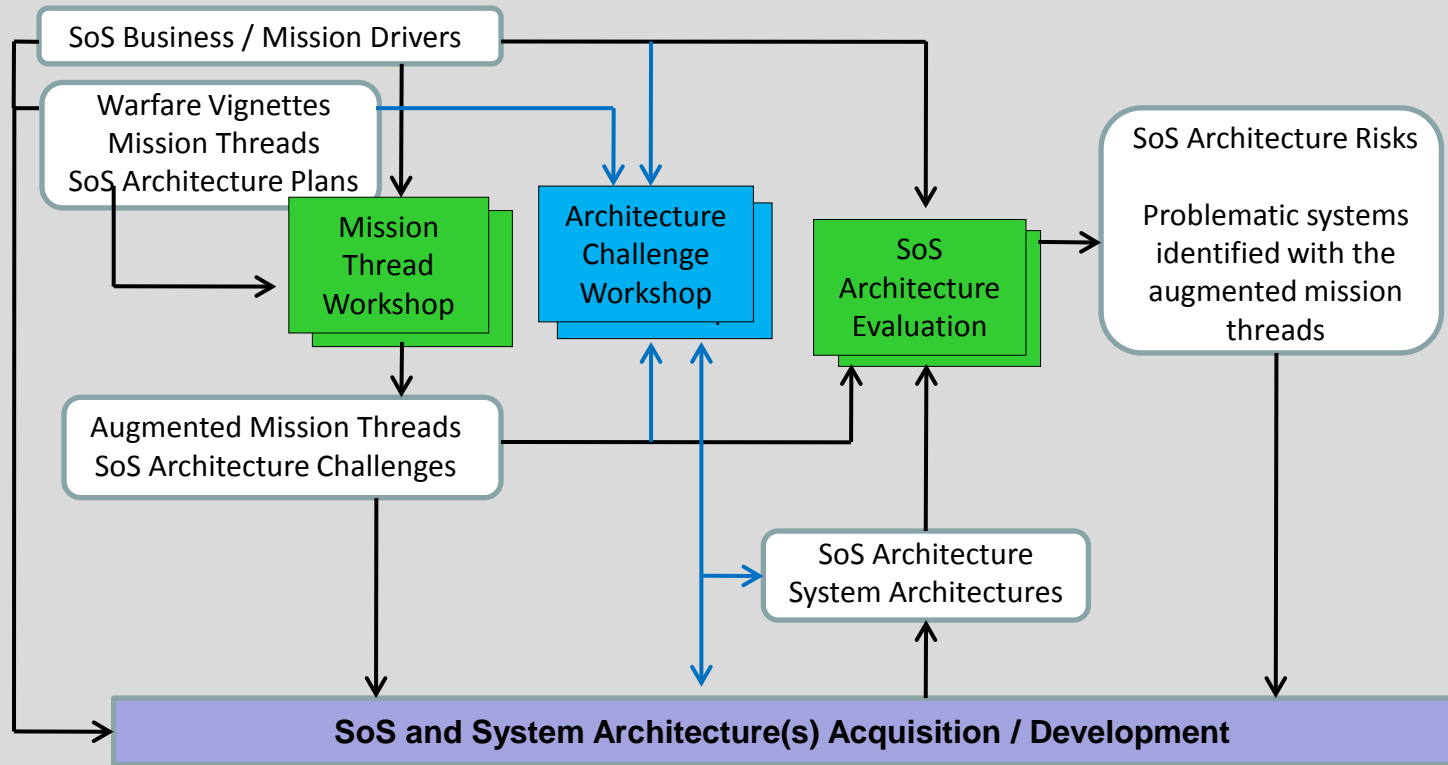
SoS Business / Mission Drivers

Warfare Vignettes
Mission Threads
SoS Architecture Plans

Mission Thread Workshop

Architecture Challenge Workshop

SoS Architecture Evaluation

SoS Architecture Risks

Problematic systems identified with the augmented mission threads

Augmented Mission Threads
SoS Architecture Challenges

SoS Architecture
System Architectures

SoS and System Architecture(s) Acquisition / Development